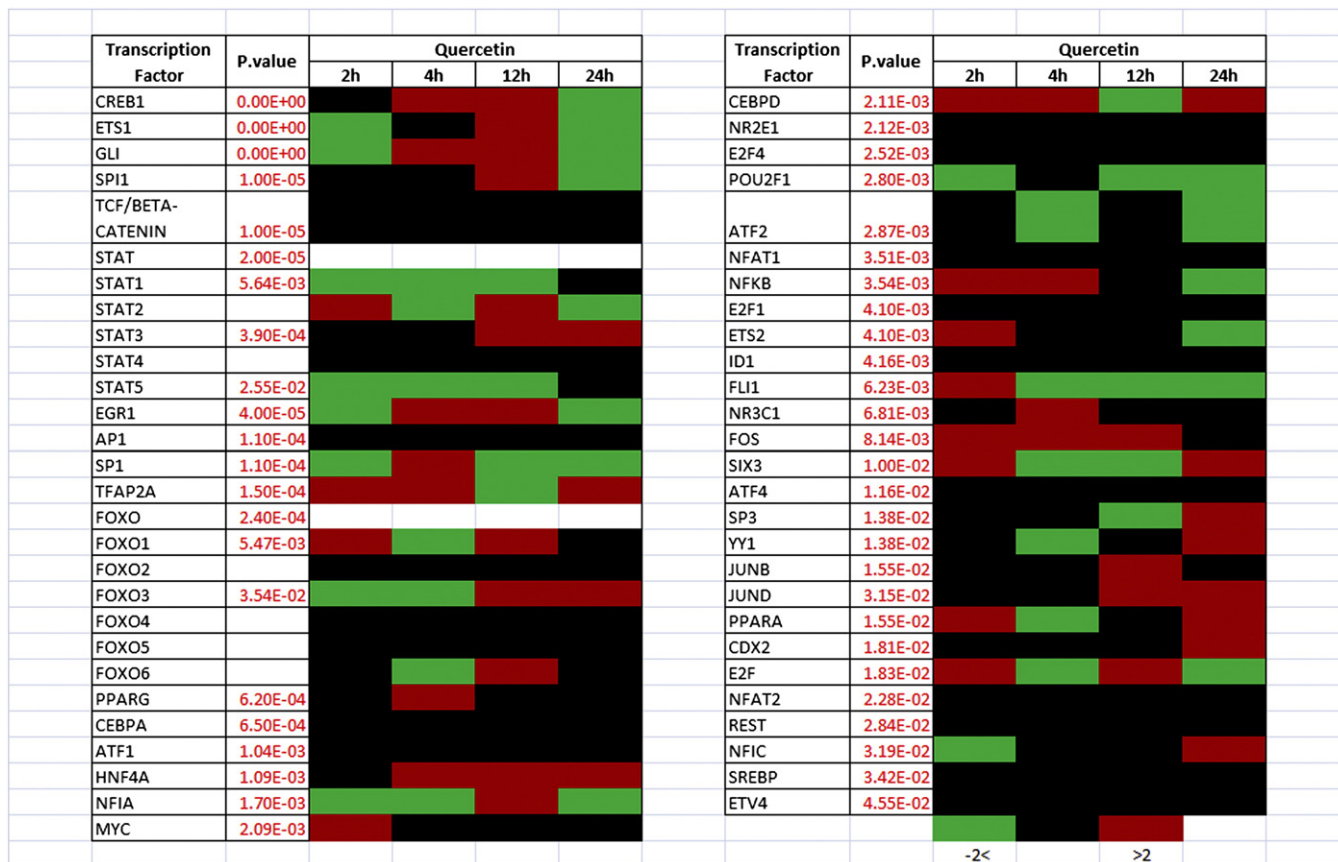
| Transcription Factor | P.value | Quercetin 2h | 4h | 12h | 24h |
|---|---|---|---|---|---|
| CREB1 | 0.00E+00 | | | | |
| ETS1 | 0.00E+00 | | | | |
| GLI | 0.00E+00 | | | | |
| SPI1 | 1.00E-05 | | | | |
| TCF/BETA-CATENIN | 1.00E-05 | | | | |
| STAT | 2.00E-05 | | | | |
| STAT1 | 5.64E-03 | | | | |
| STAT2 | | | | | |
| STAT3 | 3.90E-04 | | | | |
| STAT4 | | | | | |
| STAT5 | 2.55E-02 | | | | |
| EGR1 | 4.00E-05 | | | | |
| AP1 | 1.10E-04 | | | | |
| SP1 | 1.10E-04 | | | | |
| TFAP2A | 1.50E-04 | | | | |
| FOXO | 2.40E-04 | | | | |
| FOXO1 | 5.47E-03 | | | | |
| FOXO2 | | | | | |
| FOXO3 | 3.54E-02 | | | | |
| FOXO4 | | | | | |
| FOXO5 | | | | | |
| FOXO6 | | | | | |
| PPARG | 6.20E-04 | | | | |
| CEBPA | 6.50E-04 | | | | |
| ATF1 | 1.04E-03 | | | | |
| HNF4A | 1.09E-03 | | | | |
| NFIA | 1.70E-03 | | | | |
| MYC | 2.09E-03 | | | | |

| Transcription Factor | P.value | Quercetin 2h | 4h | 12h | 24h |
|---|---|---|---|---|---|
| CEBPD | 2.11E-03 | | | | |
| NR2E1 | 2.12E-03 | | | | |
| E2F4 | 2.52E-03 | | | | |
| POU2F1 | 2.80E-03 | | | | |
| ATF2 | 2.87E-03 | | | | |
| NFAT1 | 3.51E-03 | | | | |
| NFKB | 3.54E-03 | | | | |
| E2F1 | 4.10E-03 | | | | |
| ETS2 | 4.10E-03 | | | | |
| ID1 | 4.16E-03 | | | | |
| FLI1 | 6.23E-03 | | | | |
| NR3C1 | 6.81E-03 | | | | |
| FOS | 8.14E-03 | | | | |
| SIX3 | 1.00E-02 | | | | |
| ATF4 | 1.16E-02 | | | | |
| SP3 | 1.38E-02 | | | | |
| YY1 | 1.38E-02 | | | | |
| JUNB | 1.55E-02 | | | | |
| JUND | 3.15E-02 | | | | |
| PPARA | 1.55E-02 | | | | |
| CDX2 | 1.81E-02 | | | | |
| E2F | 1.83E-02 | | | | |
| NFAT2 | 2.28E-02 | | | | |
| REST | 2.84E-02 | | | | |
| NFIC | 3.19E-02 | | | | |
| SREBP | 3.42E-02 | | | | |
| ETV4 | 4.55E-02 | | | | |

-2<
>2